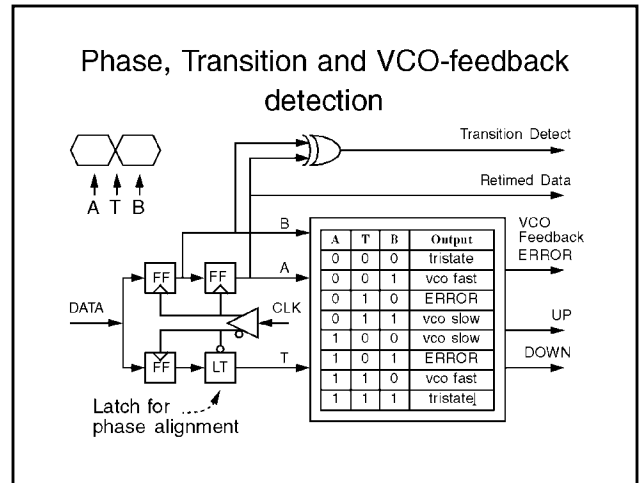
Phase, Transition and VCO-feedback detection

A T B

Transition Detect

Retimed Data

B

A

T

DATA

CLK

FF

FF

FF

LT

Latch for phase alignment

| A | T | B | Output |
|---|---|---|---|
| 0 | 0 | 0 | tristate |
| 0 | 0 | 1 | vco fast |
| 0 | 1 | 0 | ERROR |
| 0 | 1 | 1 | vco slow |
| 1 | 0 | 0 | vco slow |
| 1 | 0 | 1 | ERROR |
| 1 | 1 | 0 | vco fast |
| 1 | 1 | 1 | tristate |

VCO Feedback ERROR

UP

DOWN